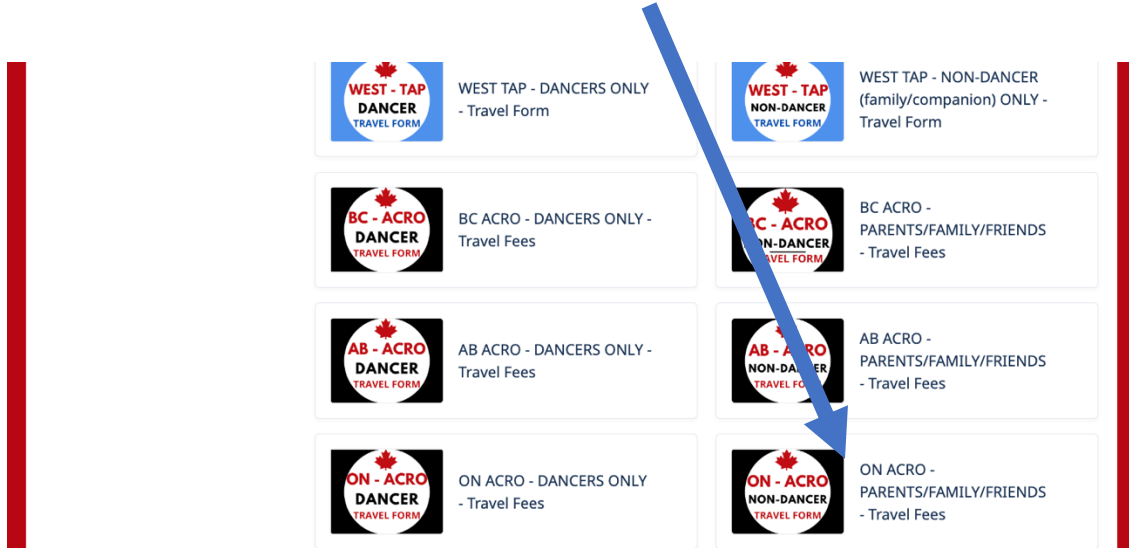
WEST - TAP
DANCER
TRAVEL FORM

WEST TAP - DANCERS ONLY - Travel Form

WEST - TAP
NON-DANCER
TRAVEL FORM

WEST TAP - NON-DANCER (family/companion) ONLY - Travel Form

BC - ACRO
DANCER
TRAVEL FORM

BC ACRO - DANCERS ONLY - Travel Fees

BC - ACRO
NON-DANCER
TRAVEL FORM

BC ACRO - PARENTS/FAMILY/FRIENDS - Travel Fees

AB - ACRO
DANCER
TRAVEL FORM

AB ACRO - DANCERS ONLY - Travel Fees

AB - ACRO
NON-DANCER
TRAVEL FORM

AB ACRO - PARENTS/FAMILY/FRIENDS - Travel Fees

ON - ACRO
DANCER
TRAVEL FORM

ON ACRO - DANCERS ONLY - Travel Fees

ON - ACRO
NON-DANCER
TRAVEL FORM

ON ACRO - PARENTS/FAMILY/FRIENDS - Travel Fees